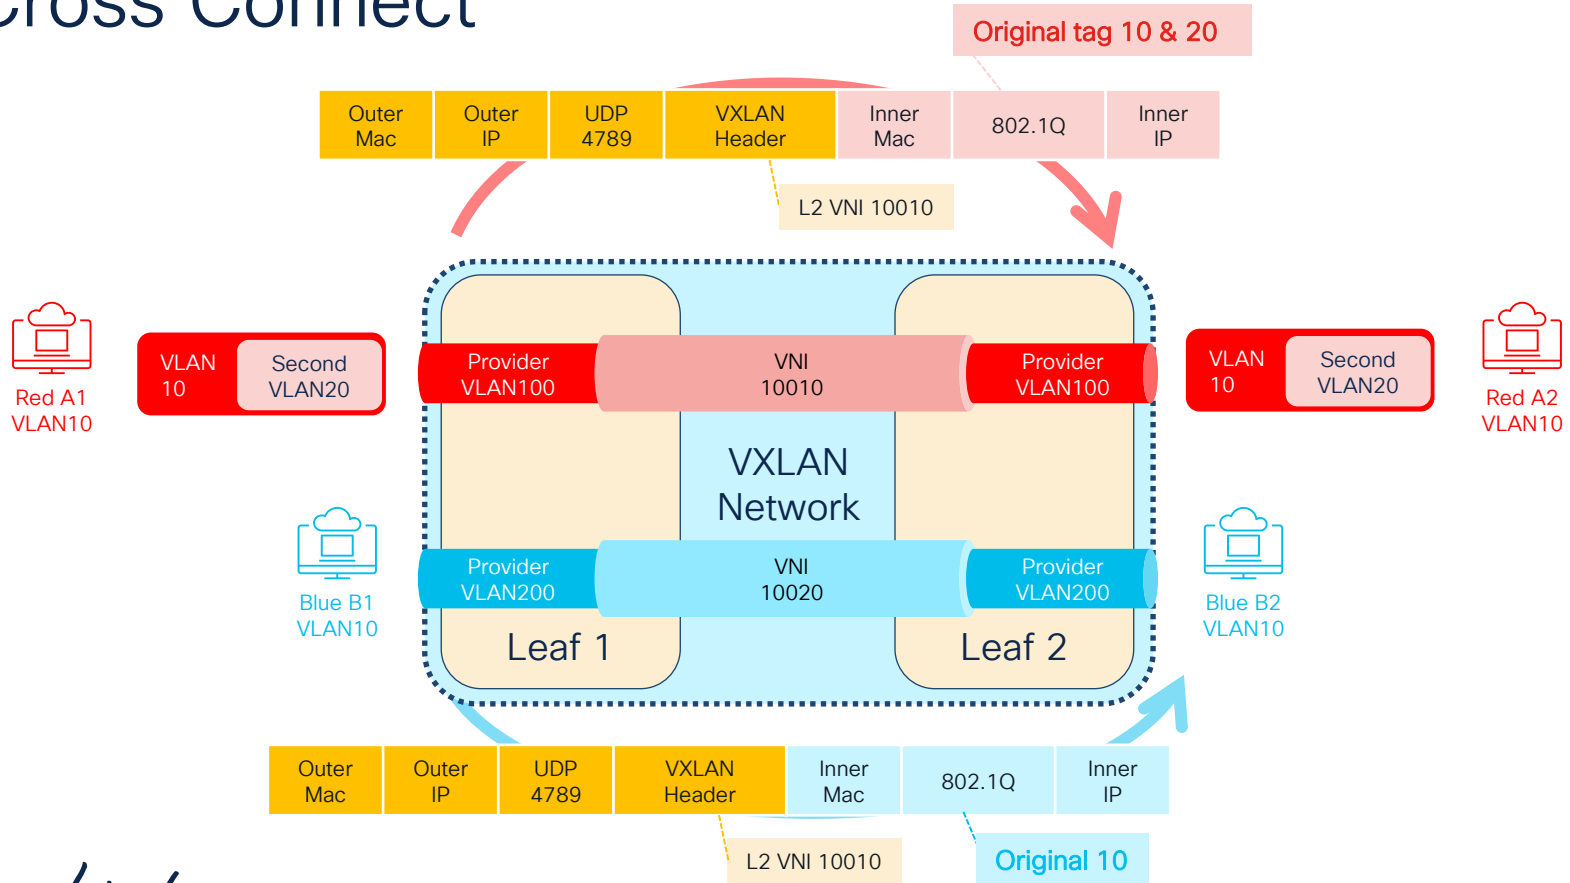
Cross Connect

Original tag 10 & 20

| Outer Mac | Outer IP | UDP 4789 | VXLAN Header | Inner Mac | 802.1Q | Inner IP |
|---|---|---|---|---|---|---|

L2 VNI 10010

Red A1 VLAN10

VLAN 10 | Second VLAN20

Provider VLAN100

VNI 10010

Provider VLAN100

VLAN 10 | Second VLAN20

Red A2 VLAN10

VXLAN Network

Blue B1 VLAN10

Provider VLAN200

VNI 10020

Provider VLAN200

Blue B2 VLAN10

Leaf 1

Leaf 2

| Outer Mac | Outer IP | UDP 4789 | VXLAN Header | Inner Mac | 802.1Q | Inner IP |
|---|---|---|---|---|---|---|

L2 VNI 10010

Original 10